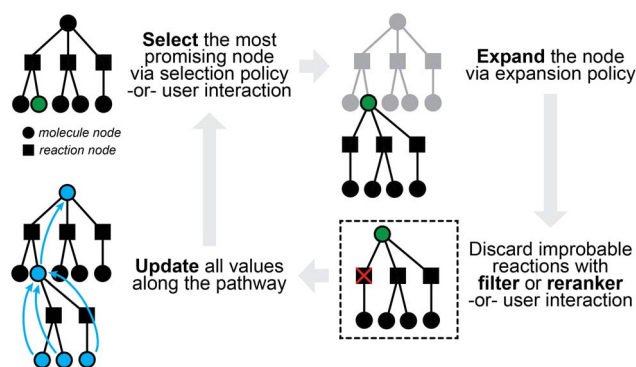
**Select** the most promising node via selection policy -or- user interaction

**Expand** the node via expansion policy

molecule node
reaction node

Discard improbable reactions with **filter** or **reranker** -or- user interaction

**Update** all values along the pathway